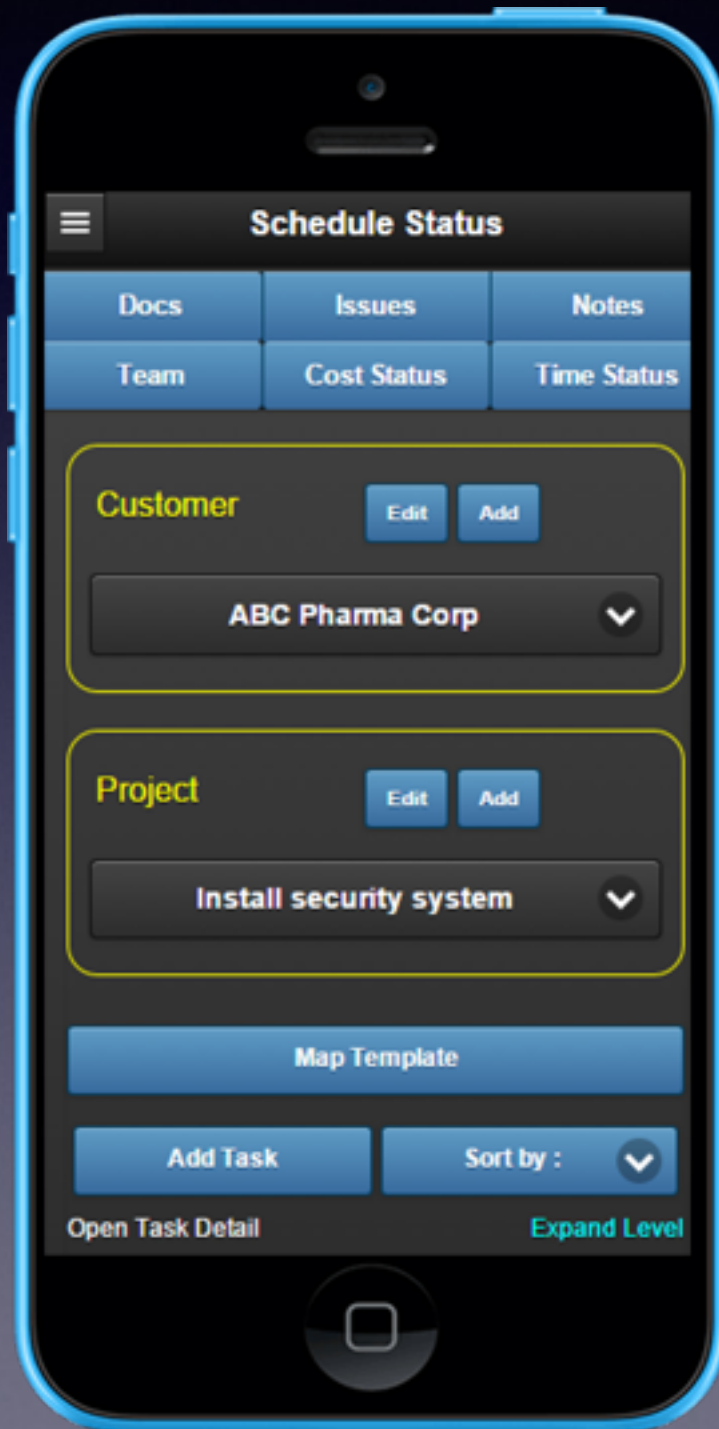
Schedule Status

Docs Issues Notes
Team Cost Status Time Status

Customer Edit Add

ABC Pharma Corp

Project Edit Add

Install security system

Map Template

Add Task Sort by :

Open Task Detail Expand Level